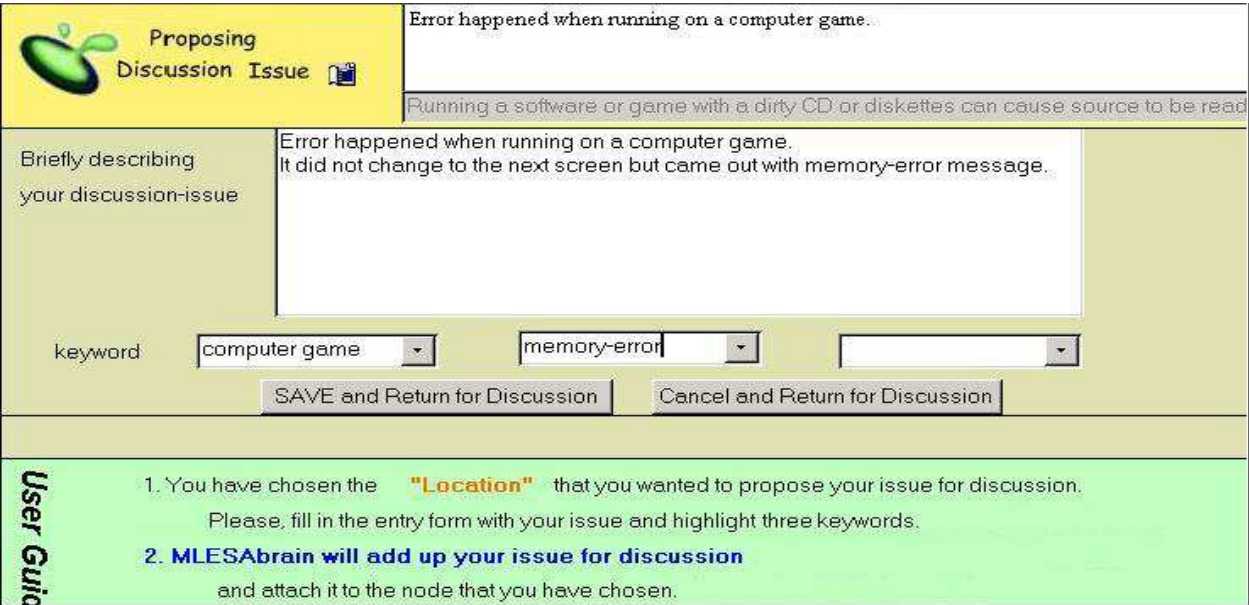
Proposing Discussion Issue

Error happened when running on a computer game.

Running a software or game with a dirty CD or diskettes can cause source to be read

Briefly describing your discussion-issue

Error happened when running on a computer game.
It did not change to the next screen but came out with memory-error message.

keyword computer game memory-error

SAVE and Return for Discussion Cancel and Return for Discussion

User Guid

1. You have chosen the "Location" that you wanted to propose your issue for discussion.
Please, fill in the entry form with your issue and highlight three keywords.

2. MLESAbrain will add up your issue for discussion
and attach it to the node that you have chosen.